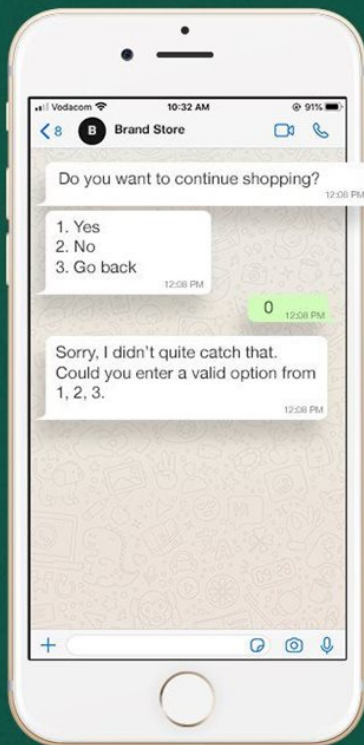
Vodacom
10:32 AM
91%
8
B
Brand Store

Do you want to continue shopping?
12:08 PM

1. Yes
2. No
3. Go back
12:08 PM

0
12:08 PM

Sorry, I didn't quite catch that. Could you enter a valid option from 1, 2, 3.
12:08 PM

+